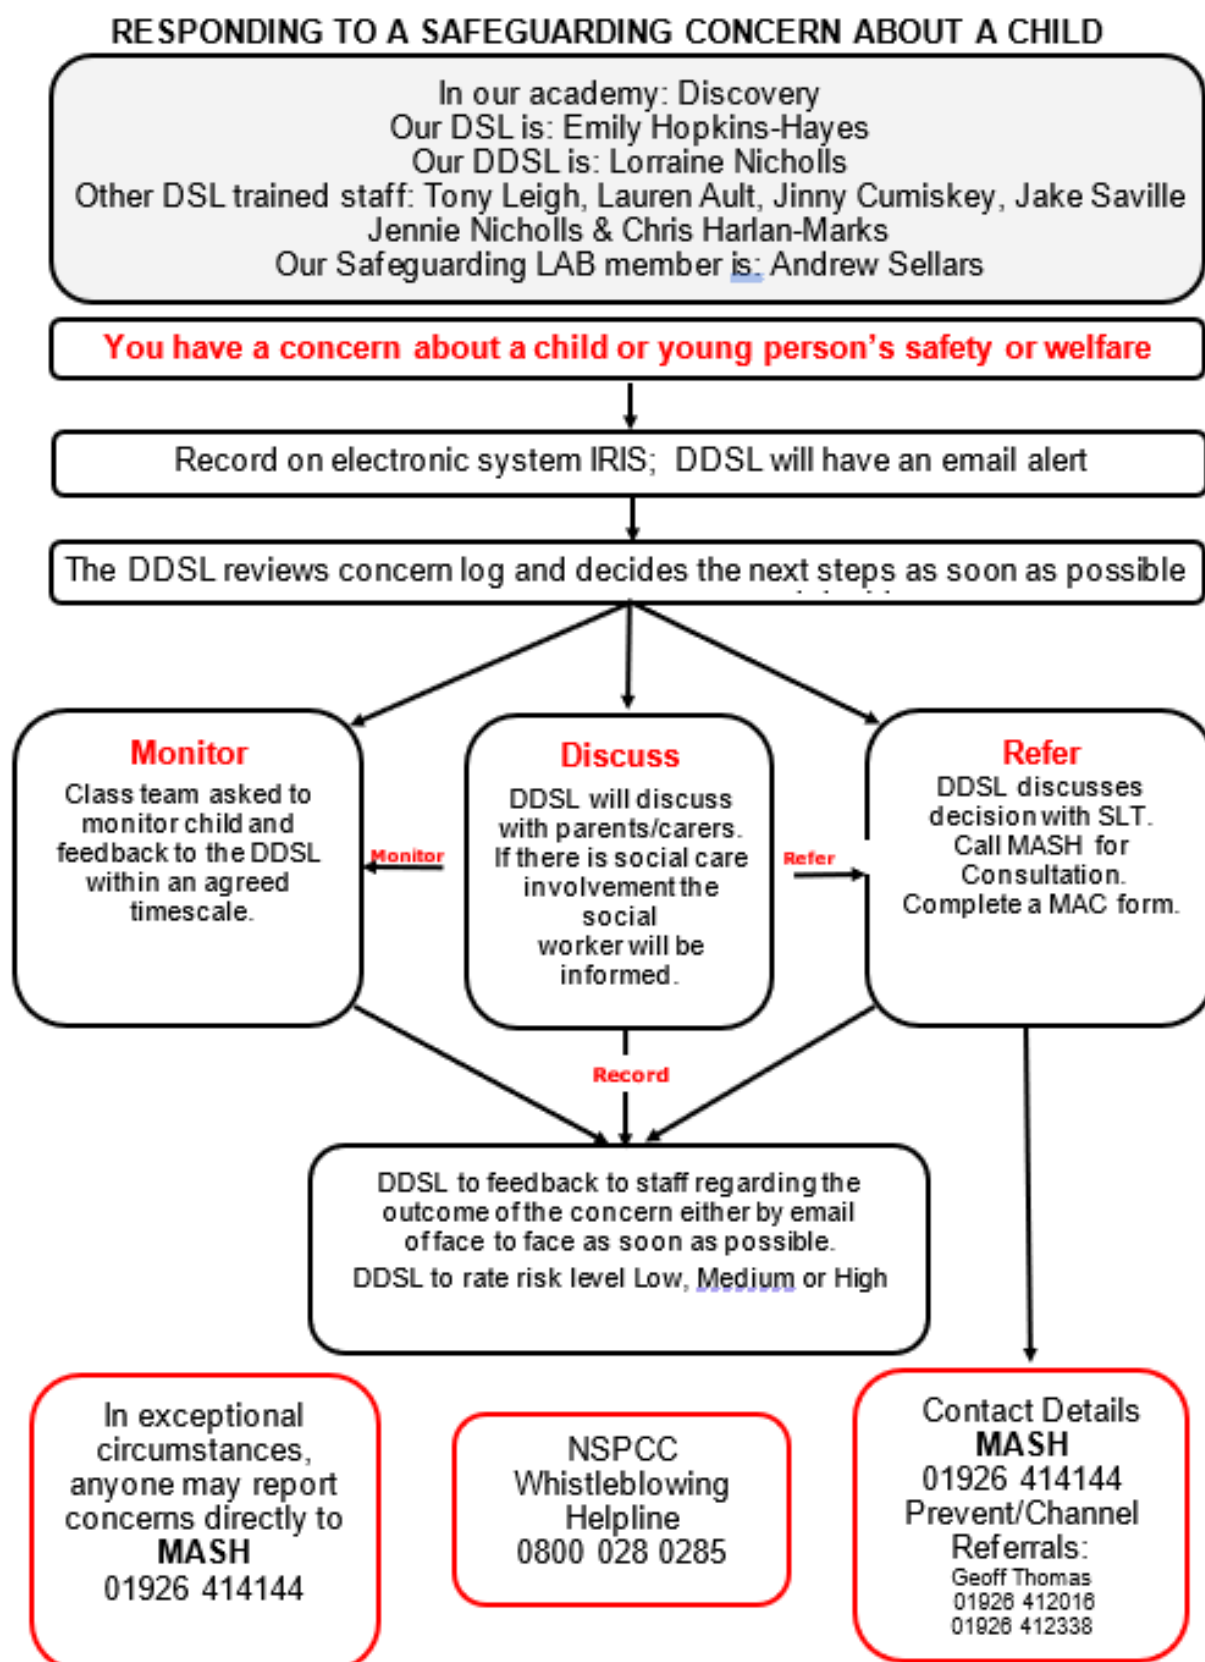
RESPONDING TO A SAFEGUARDING CONCERN ABOUT A CHILD

In our academy: Discovery
Our DSL is: Emily Hopkins-Hayes
Our DDSL is: Lorraine Nicholls
Other DSL trained staff: Tony Leigh, Lauren Ault, Jinny Cumiskey, Jake Saville Jennie Nicholls & Chris Harlan-Marks
Our Safeguarding LAB member is: Andrew Sellars

You have a concern about a child or young person's safety or welfare

Record on electronic system IRIS; DDSL will have an email alert

The DDSL reviews concern log and decides the next steps as soon as possible

Monitor
Class team asked to monitor child and feedback to the DDSL within an agreed timescale.

Monitor

Discuss
DDSL will discuss with parents/carers. If there is social care involvement the social worker will be informed.

Refer

Refer
DDSL discusses decision with SLT. Call MASH for Consultation. Complete a MAC form.

Record

DDSL to feedback to staff regarding the outcome of the concern either by email of face to face as soon as possible.
DDSL to rate risk level Low, Medium or High

In exceptional circumstances, anyone may report concerns directly to
MASH
01926 414144

NSPCC Whistleblowing Helpline
0800 028 0285

Contact Details
MASH
01926 414144
Prevent/Channel Referrals:
Geoff Thomas
01926 412016
01926 412338